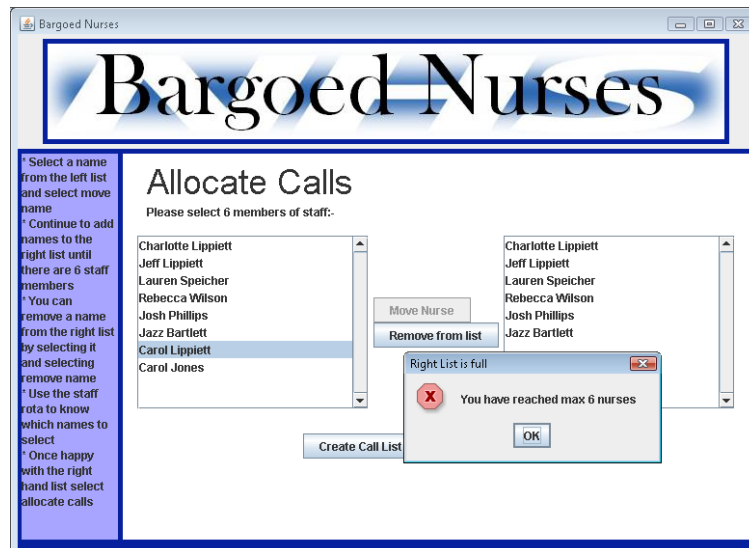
Bargoed Nurses

Bargoed Nurses

* Select a name from the left list and select move name
* Continue to add names to the right list until there are 6 staff members
* You can remove a name from the right list by selecting it and selecting remove name
* Use the staff rota to know which names to select
* Once happy with the right hand list select allocate calls

Allocate Calls

Please select 6 members of staff:-

Charlotte Lippiett
Jeff Lippiett
Lauren Speicher
Rebecca Wilson
Josh Phillips
Jazz Bartlett
Carol Lippiett
Carol Jones

Move Nurse

Remove from list

Charlotte Lippiett
Jeff Lippiett
Lauren Speicher
Rebecca Wilson
Josh Phillips
Jazz Bartlett

Right List is full

You have reached max 6 nurses

OK

Create Call List